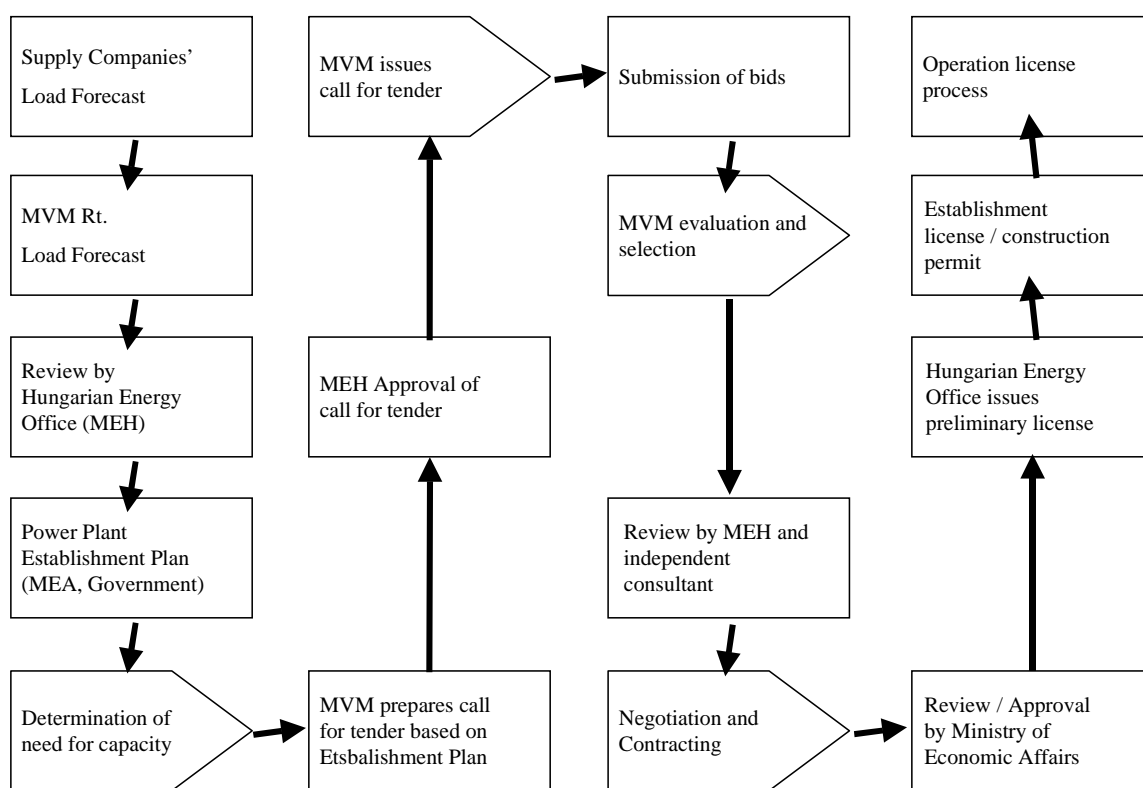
Supply Companies' Load Forecast

MVM Rt. Load Forecast

Review by Hungarian Energy Office (MEH)

Power Plant Establishment Plan (MEA, Government)

Determination of need for capacity

MVM prepares call for tender based on Etsbalishment Plan

MEH Approval of call for tender

MVM issues call for tender

Submission of bids

MVM evaluation and selection

Review by MEH and independent consultant

Negotiation and Contracting

Review / Approval by Ministry of Economic Affairs

Hungarian Energy Office issues preliminary license

Establishment license / construction permit

Operation license process